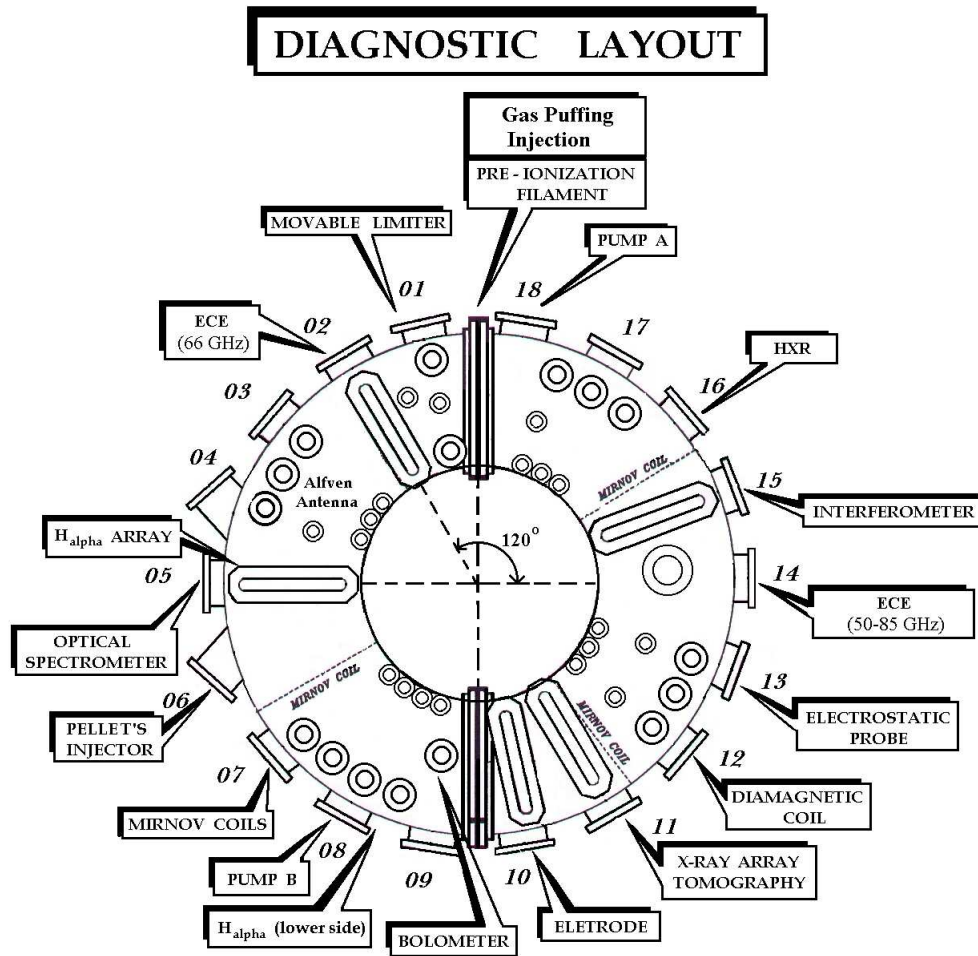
DIAGNOSTIC LAYOUT

Gas Puffing Injection

PRE - IONIZATION FILAMENT

MOVABLE LIMITER

PUMP A

01

18

17

ECE (66 GHz)

02

HXR

16

03

04

Alfven Antenna

MIRNOV COIL

15

INTERFEROMETER

$H_{alpha}$ ARRAY

$120^{o}$

05

14

ECE (50-85 GHz)

OPTICAL SPECTROMETER

MIRNOV COIL

13

06

PELLET'S INJECTOR

MIRNOV COIL

ELECTROSTATIC PROBE

07

12

DIAMAGNETIC COIL

MIRNOV COILS

08

11

PUMP B

09

10

X-RAY ARRAY TOMOGRAPHY

$H_{alpha}$ (lower side)

BOLOMETER

ELETRODE